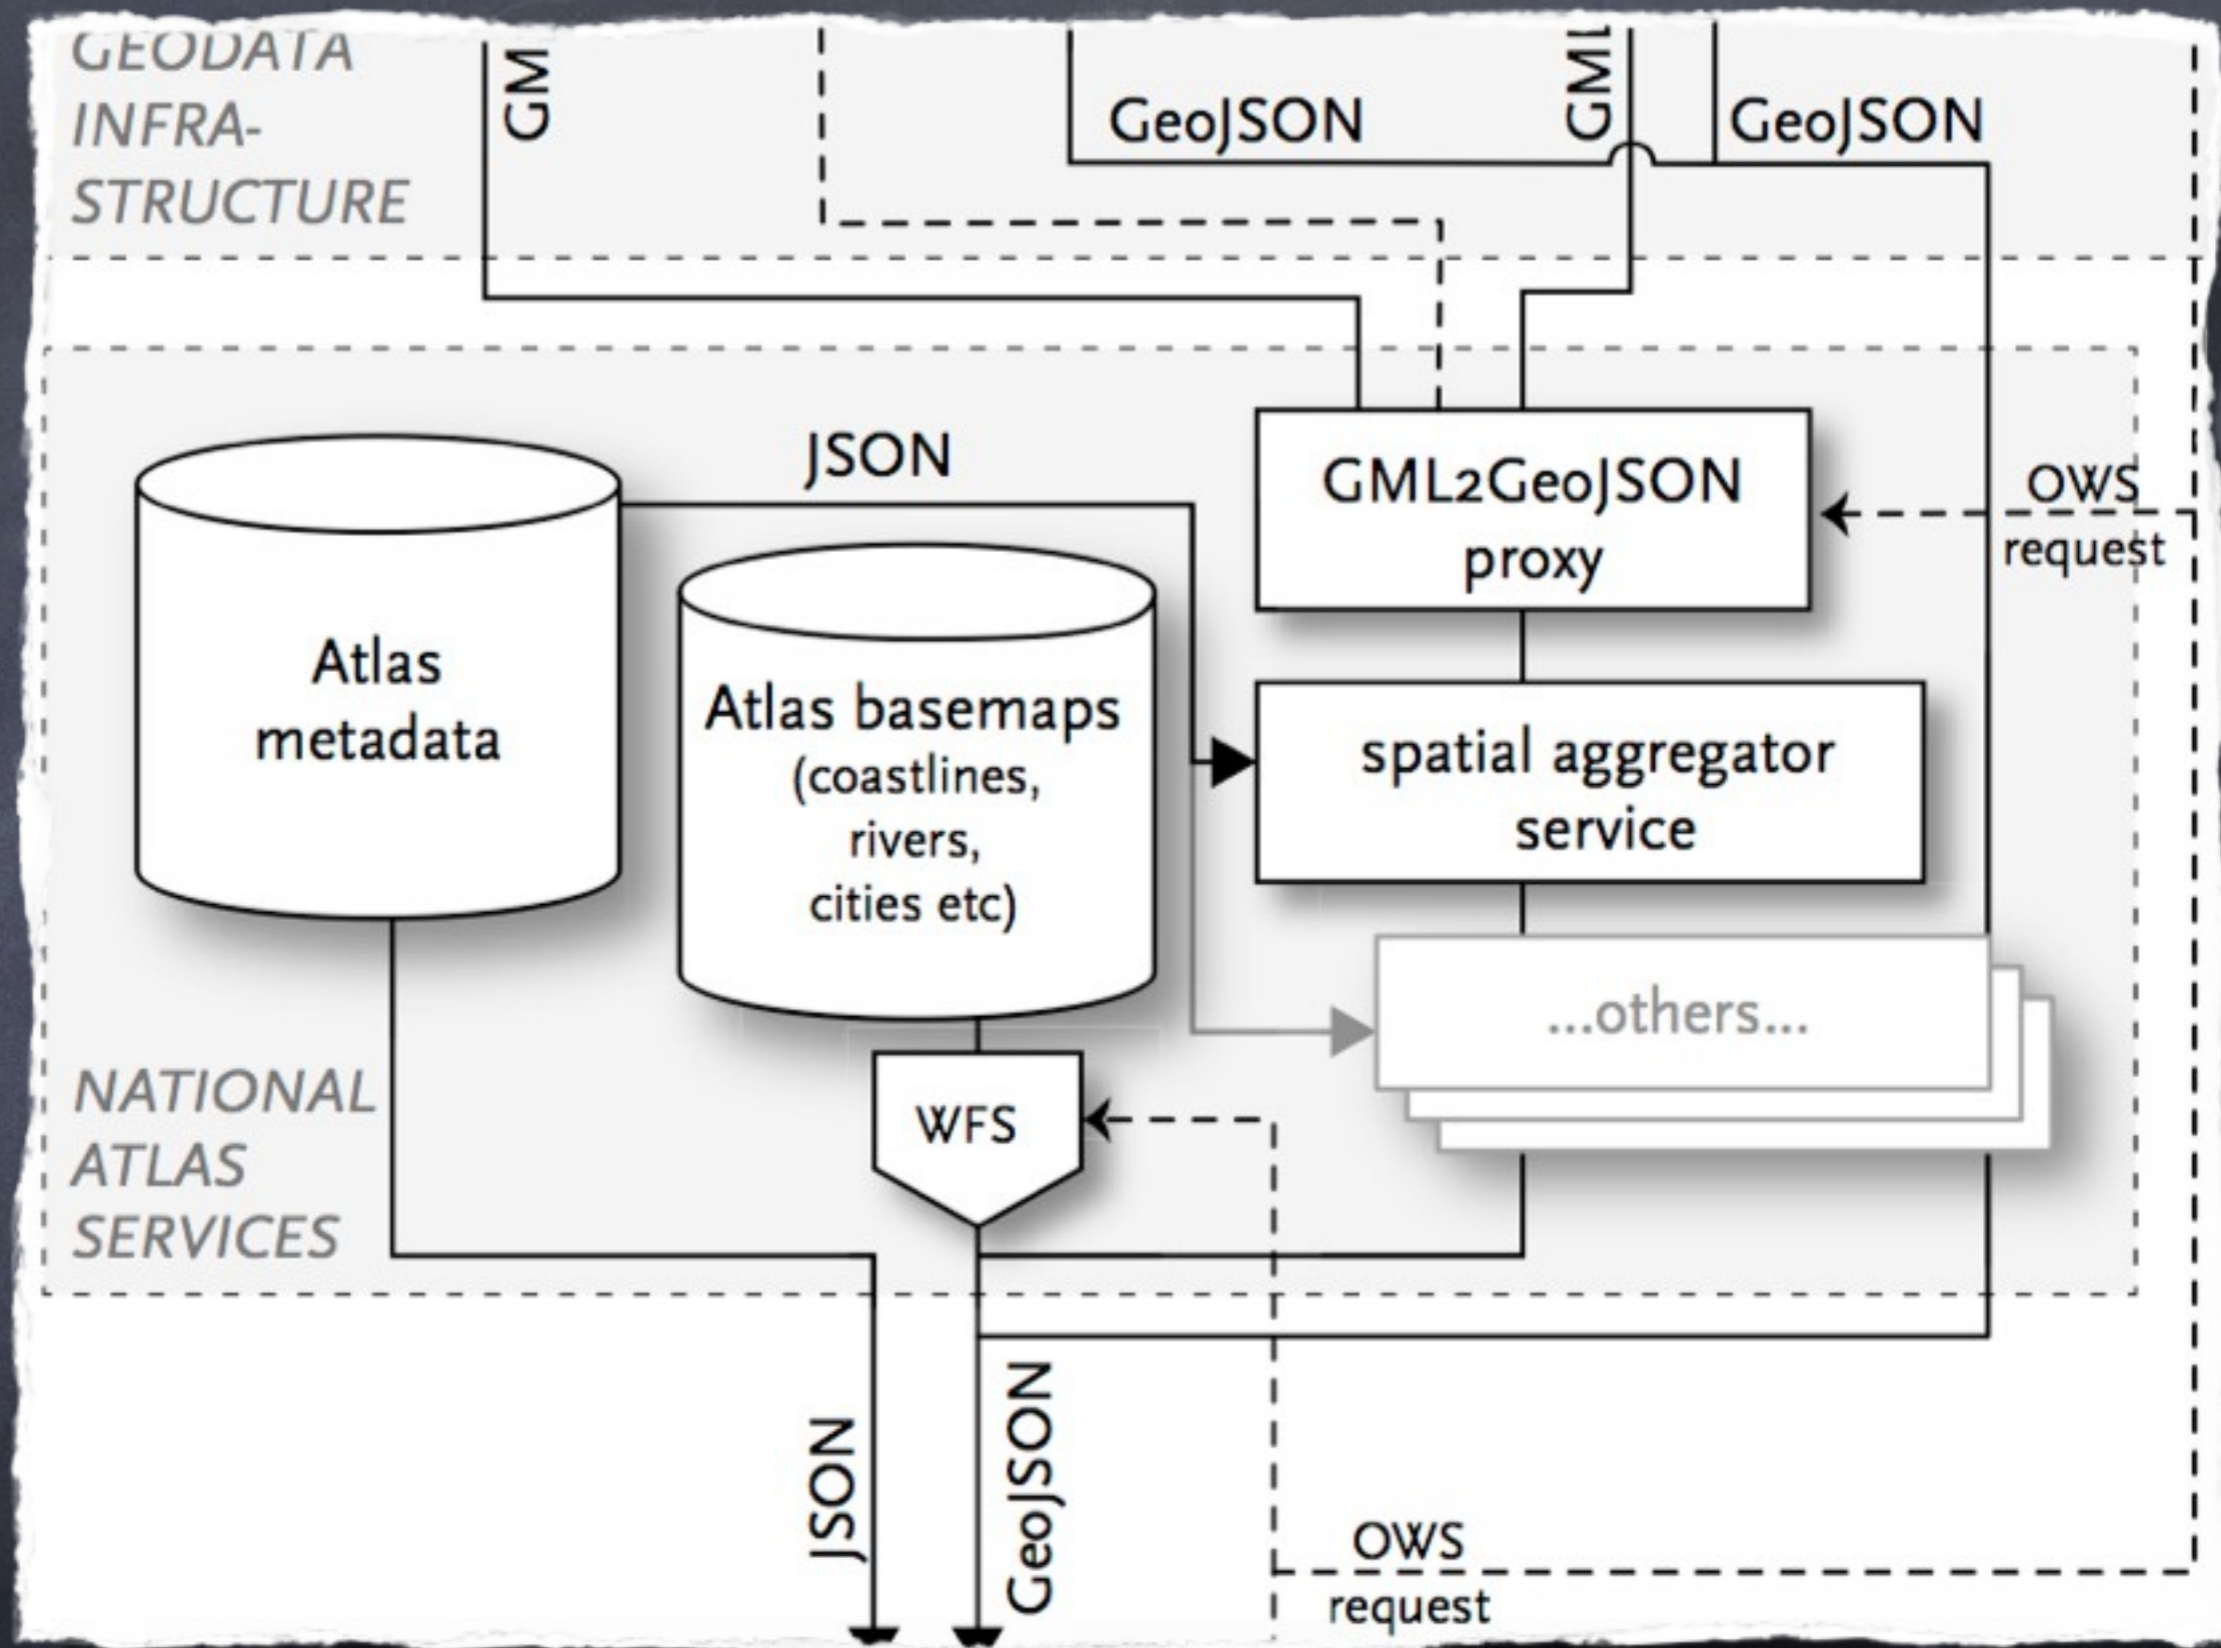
GEODATA INFRA-STRUCTURE

GM

GeoJSON

GML

GeoJSON

JSON

GML2GeoJSON proxy

OWS request

Atlas metadata

Atlas basemaps (coastlines, rivers, cities etc)

spatial aggregator service

...others...

NATIONAL ATLAS SERVICES

WFS

JSON

GeoJSON

OWS request